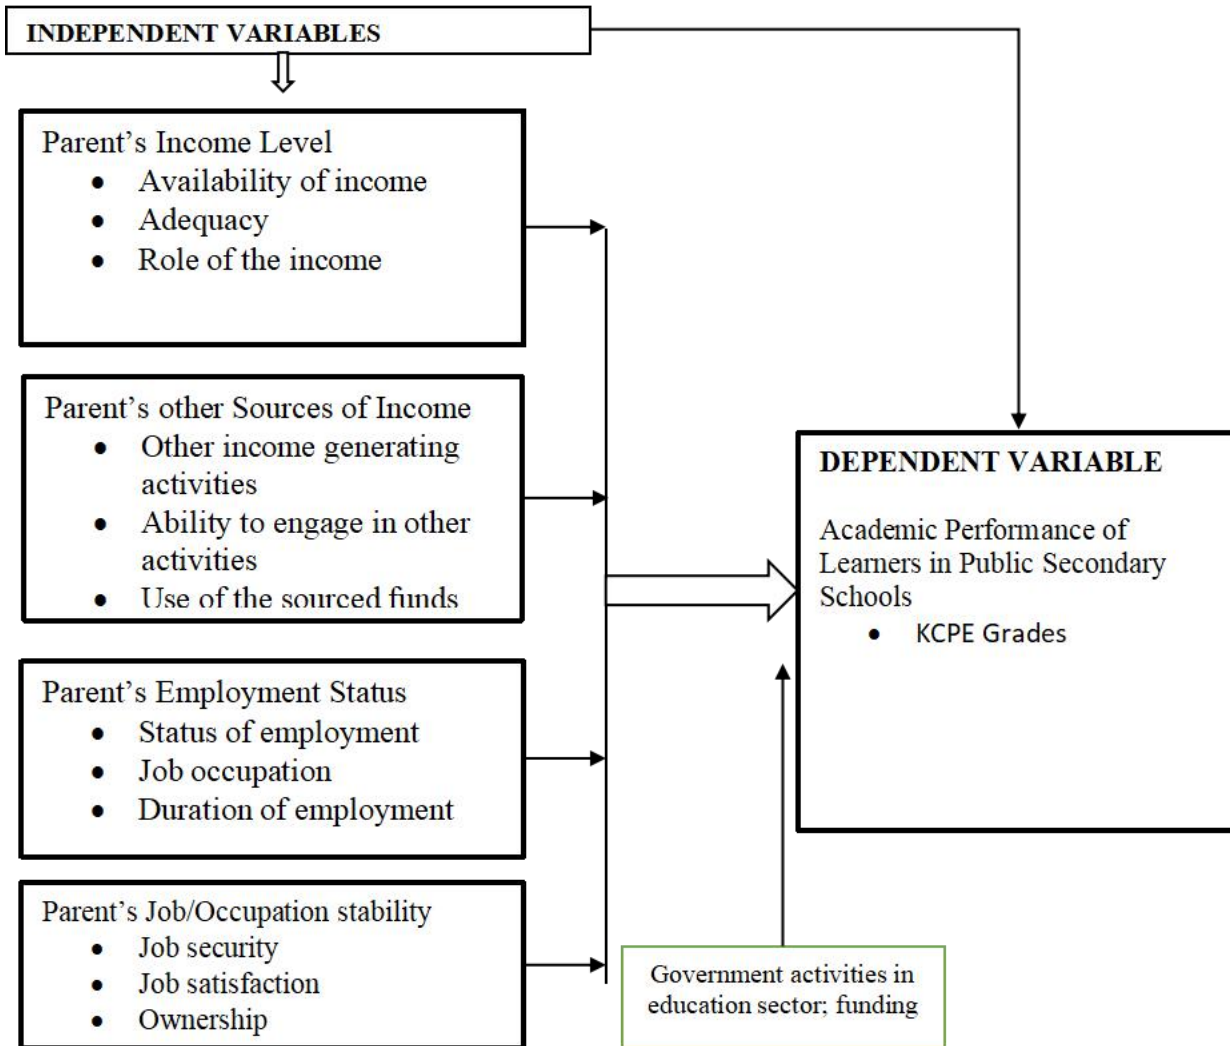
INDEPENDENT VARIABLES

Parent's Income Level
- Availability of income
- Adequacy
- Role of the income

Parent's other Sources of Income
- Other income generating activities
- Ability to engage in other activities
- Use of the sourced funds

Parent's Employment Status
- Status of employment
- Job occupation
- Duration of employment

Parent's Job/Occupation stability
- Job security
- Job satisfaction
- Ownership

DEPENDENT VARIABLE

Academic Performance of Learners in Public Secondary Schools
- KCPE Grades

Government activities in education sector; funding